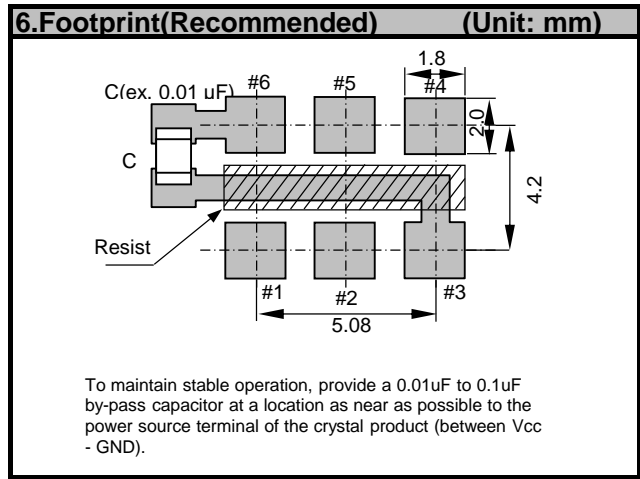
6.Footprint(Recommended) (Unit: mm)

1.8

C(ex. 0.01 uF)

#6

#5

#4

2.0

C

4.2

Resist

#1

#2

#3

5.08

To maintain stable operation, provide a 0.01uF to 0.1uF by-pass capacitor at a location as near as possible to the power source terminal of the crystal product (between Vcc - GND).